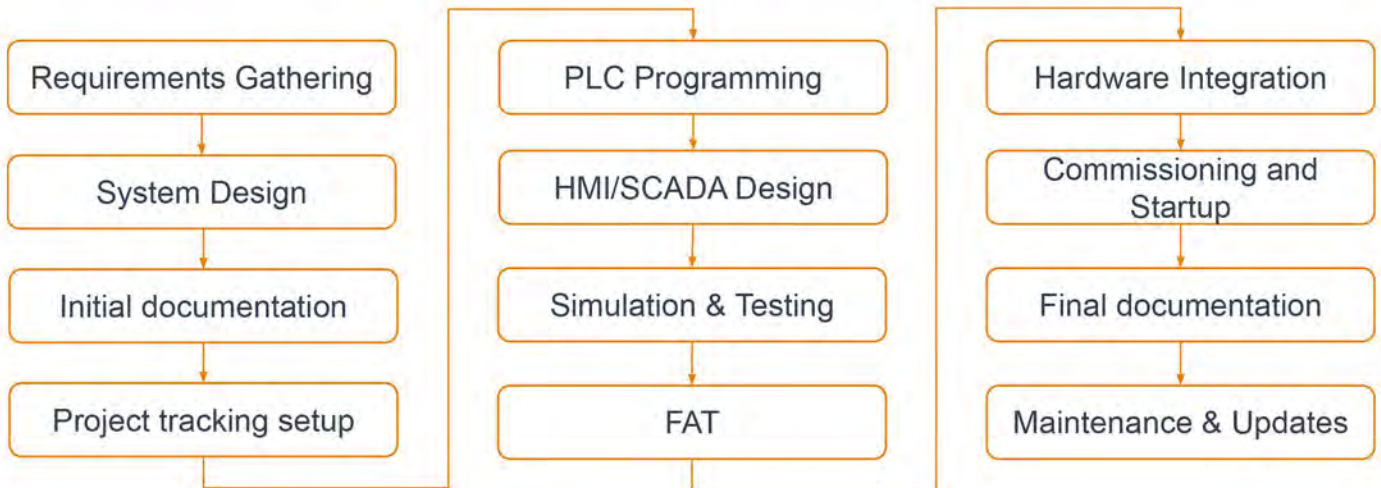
Requirements Gathering

System Design

Initial documentation

Project tracking setup

PLC Programming

HMI/SCADA Design

Simulation & Testing

FAT

Hardware Integration

Commissioning and Startup

Final documentation

Maintenance & Updates